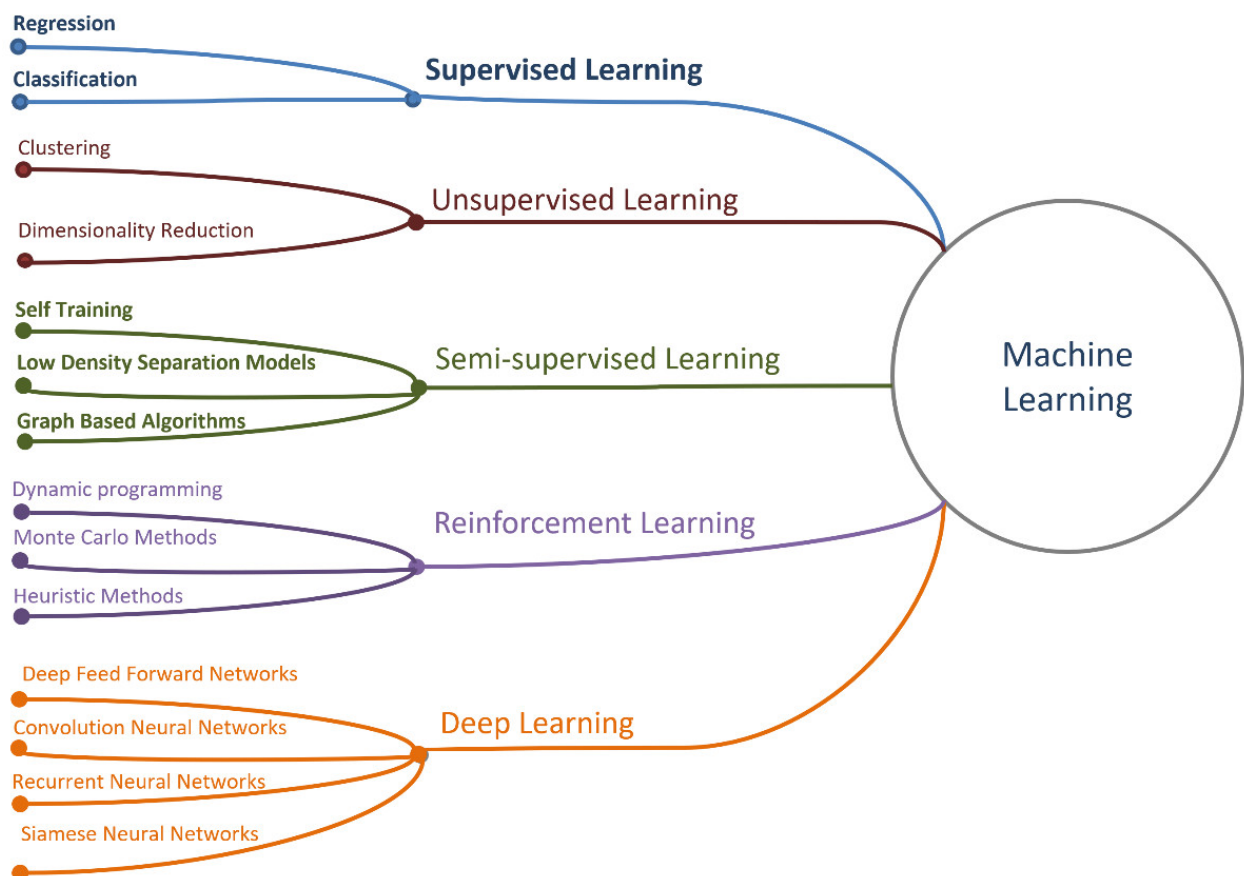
Regression

Classification

Supervised Learning

Clustering

Unsupervised Learning

Dimensionality Reduction

Self Training

Low Density Separation Models

Semi-supervised Learning

Graph Based Algorithms

Machine Learning

Dynamic programming

Monte Carlo Methods

Reinforcement Learning

Heuristic Methods

Deep Feed Forward Networks

Convolution Neural Networks

Deep Learning

Recurrent Neural Networks

Siamese Neural Networks